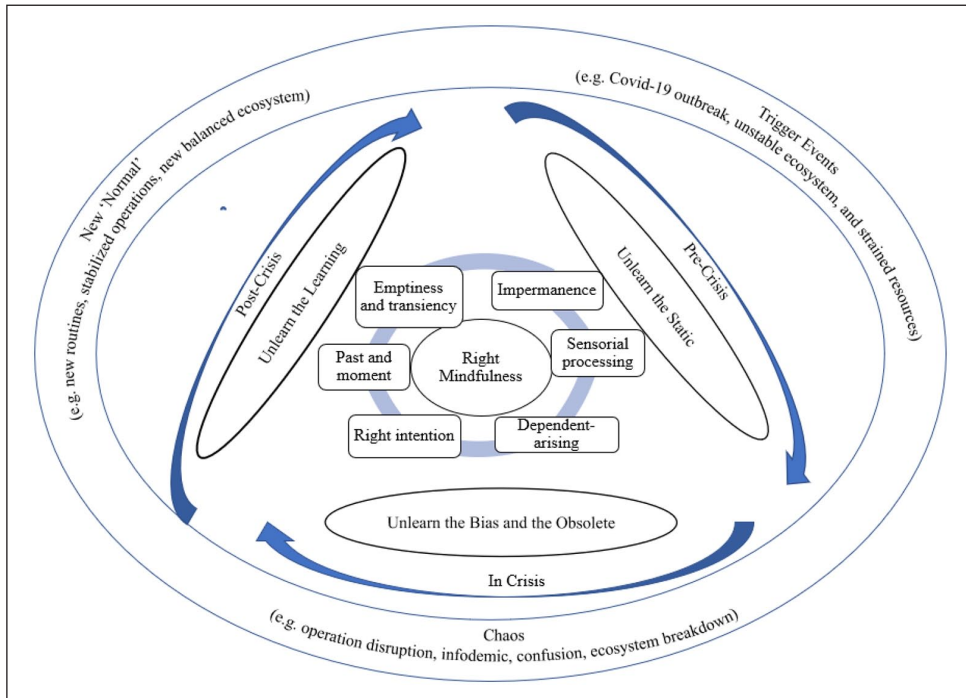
Trigger Events
(e.g. Covid-19 outbreak, unstable ecosystem, and strained resources)

Pre-Crisis
Unlearn the Static

Emptiness and transiency

Impermanence

Sensorial processing

Right Mindfulness

Past and moment

Right intention

Dependent-arising

Unlearn the Bias and the Obsolete

In Crisis

Chaos
(e.g. operation disruption, infodemic, confusion, ecosystem breakdown)

Post-Crisis
Unlearn the Learning

New 'Normal'
(e.g. new routines, stabilized operations, new balanced ecosystem)